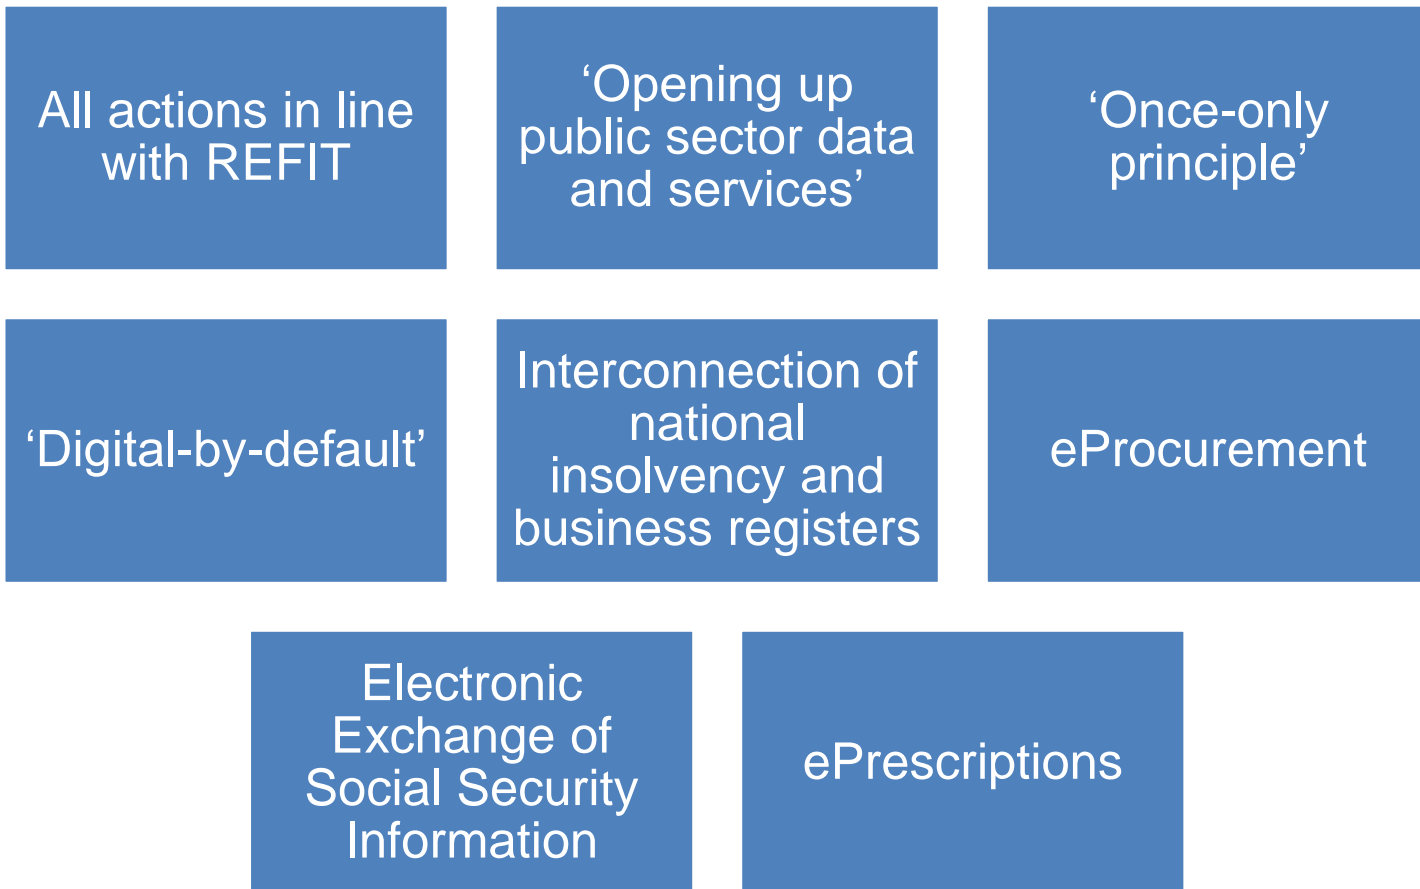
All actions in line with REFIT

‘Opening up public sector data and services’

‘Once-only principle’

‘Digital-by-default’

Interconnection of national insolvency and business registers

eProcurement

Electronic Exchange of Social Security Information

ePrescriptions